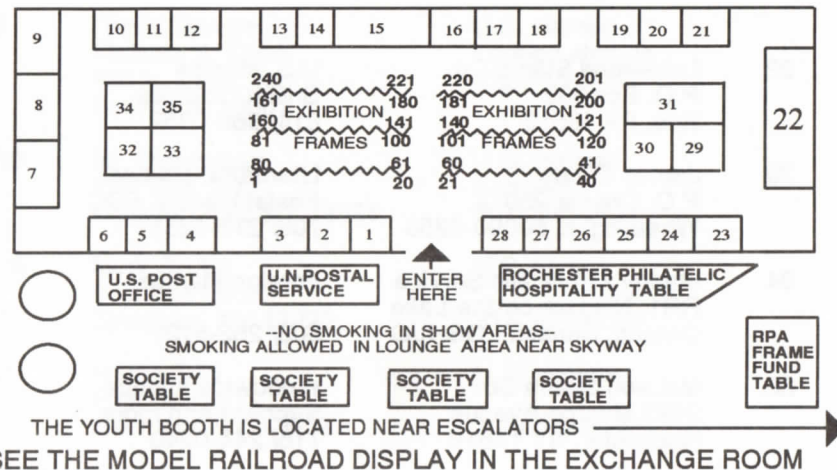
9
10 11 12
13 14 15
16 17 18
19 20 21
8
7
34 35
32 33
240 221
161 180
EXHIBITION
160 141
81 100
FRAMES
80 61
1 20
220 201
181 200
EXHIBITION
140 121
101 120
FRAMES
60 41
21 40
31
30 29
22
6 5 4
3 2 1
28 27 26 25 24 23
U.S. POST OFFICE
U.N.POSTAL SERVICE
ENTER HERE
ROCHESTER PHILATELIC HOSPITALITY TABLE
--NO SMOKING IN SHOW AREAS--
SMOKING ALLOWED IN LOUNGE AREA NEAR SKYWAY
RPA FRAME FUND TABLE
SOCIETY TABLE
SOCIETY TABLE
SOCIETY TABLE
SOCIETY TABLE
THE YOUTH BOOTH IS LOCATED NEAR ESCALATORS
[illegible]EE THE MODEL RAILROAD DISPLAY IN THE EXCHANGE ROOM